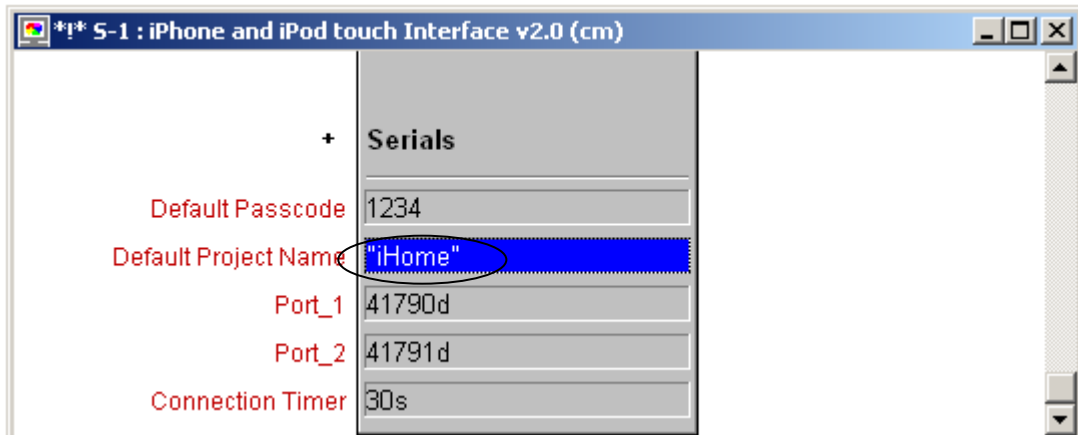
*!* S-1 : iPhone and iPod touch Interface v2.0 (cm)

+ Serials

| | |
|---|---|
| Default Passcode | 1234 |
| Default Project Name | "iHome" |
| Port_1 | 41790d |
| Port_2 | 41791d |
| Connection Timer | 30s |